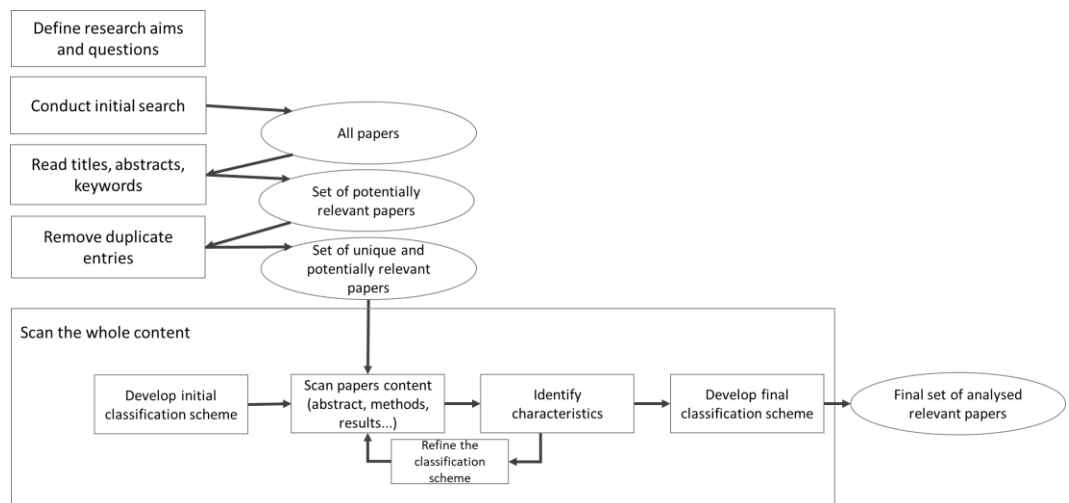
Define research aims and questions

Conduct initial search

All papers

Read titles, abstracts, keywords

Set of potentially relevant papers

Remove duplicate entries

Set of unique and potentially relevant papers

Scan the whole content

Develop initial classification scheme

Scan papers content (abstract, methods, results...)

Identify final characteristics

Develop final classification scheme

Final set of analysed relevant papers

Refine the classification scheme